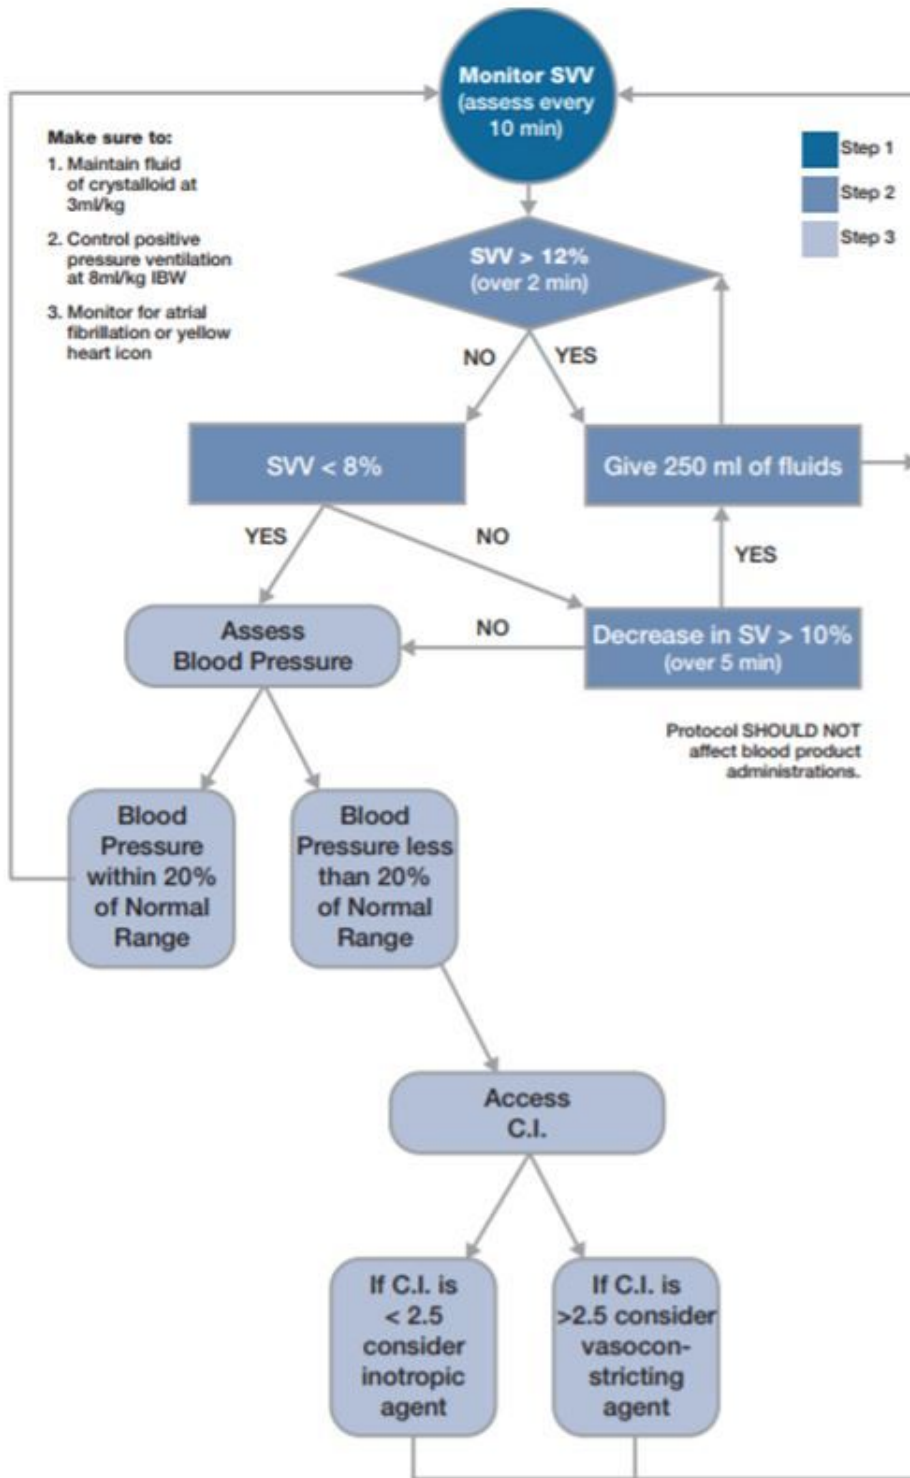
Monitor SVV (assess every 10 min)

Make sure to:
1. Maintain fluid of crystalloid at 3ml/kg
2. Control positive pressure ventilation at 8ml/kg IBW
3. Monitor for atrial fibrillation or yellow heart icon

Step 1
Step 2
Step 3

SVV > 12% (over 2 min)

NO
YES

SVV < 8%

Give 250 ml of fluids

YES
NO

YES

Assess Blood Pressure

NO

Decrease in SV > 10% (over 5 min)

Protocol SHOULD NOT affect blood product administrations.

Blood Pressure within 20% of Normal Range

Blood Pressure less than 20% of Normal Range

Access C.I.

If C.I. is < 2.5 consider inotropic agent

If C.I. is >2.5 consider vasoconstricting agent